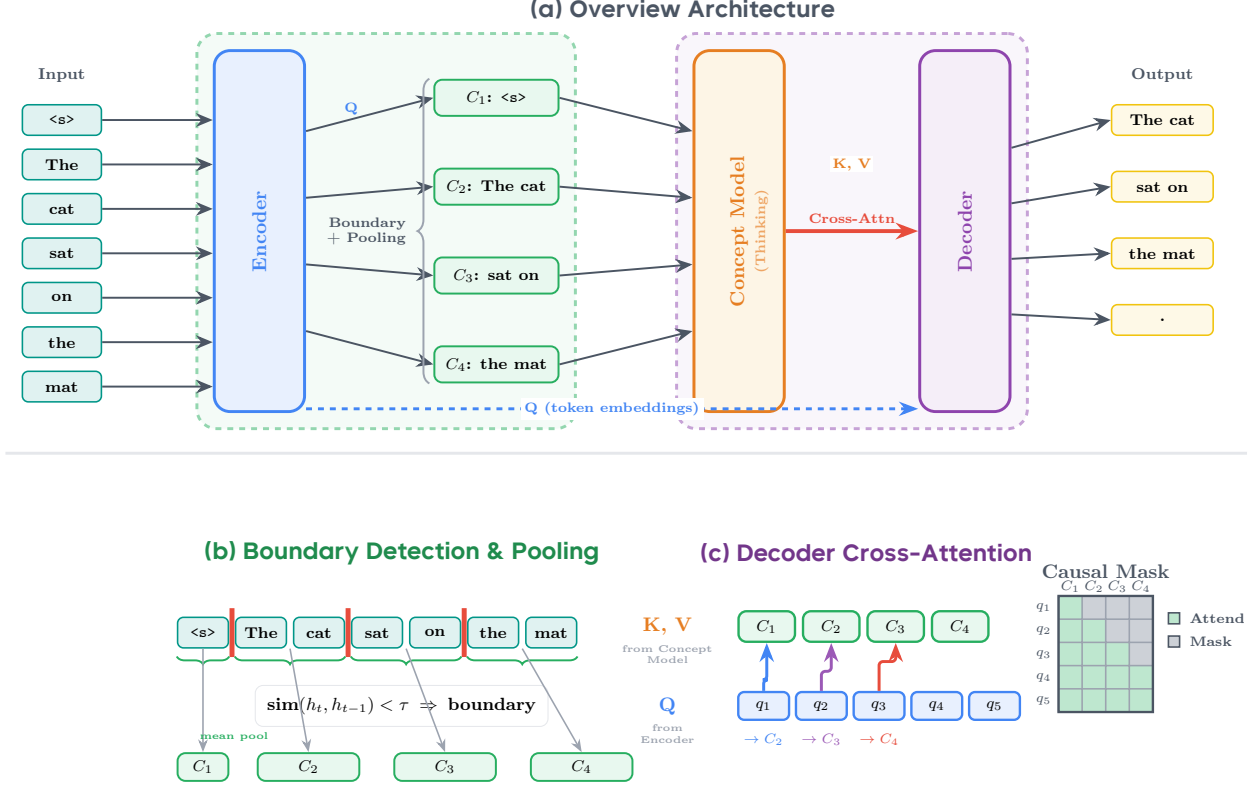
(a) Overview Architecture

Input

<s>

The

cat

sat

on

the

mat

Encoder

Q

Boundary + Pooling

$C_1$: <s>

$C_2$: The cat

$C_3$: sat on

$C_4$: the mat

Concept Model (Thinking)

K, V

Cross-Attn

Decoder

Q (token embeddings)

Output

The cat

sat on

the mat

.

(b) Boundary Detection & Pooling

<s> The cat sat on the mat

$\text{sim}(h_t, h_{t-1}) < \tau \Rightarrow$ boundary

mean pool

$C_1$ $C_2$ $C_3$ $C_4$

K, V
from Concept Model

Q
from Encoder

(c) Decoder Cross-Attention

$C_1$ $C_2$ $C_3$ $C_4$

$q_1$ $q_2$ $q_3$ $q_4$ $q_5$

$\rightarrow C_2$ $\rightarrow C_3$ $\rightarrow C_4$

Causal Mask

$C_1$ $C_2$ $C_3$ $C_4$

$q_1$
$q_2$
$q_3$
$q_4$
$q_5$

Attend

Mask